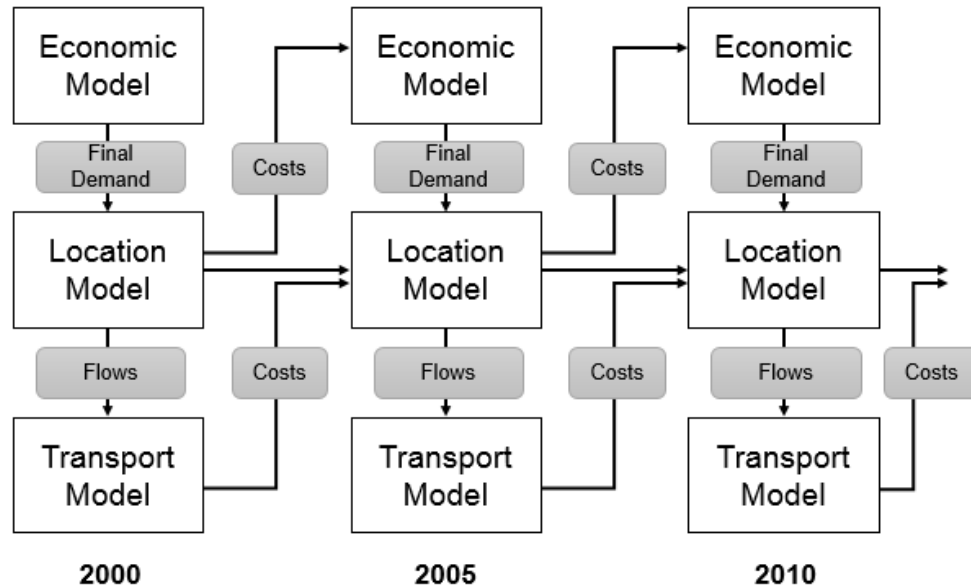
Economic Model

Final Demand

Location Model

Flows

Transport Model

Costs

Costs

Economic Model

Final Demand

Location Model

Flows

Transport Model

Costs

Costs

Economic Model

Final Demand

Location Model

Flows

Transport Model

Costs

2000

2005

2010